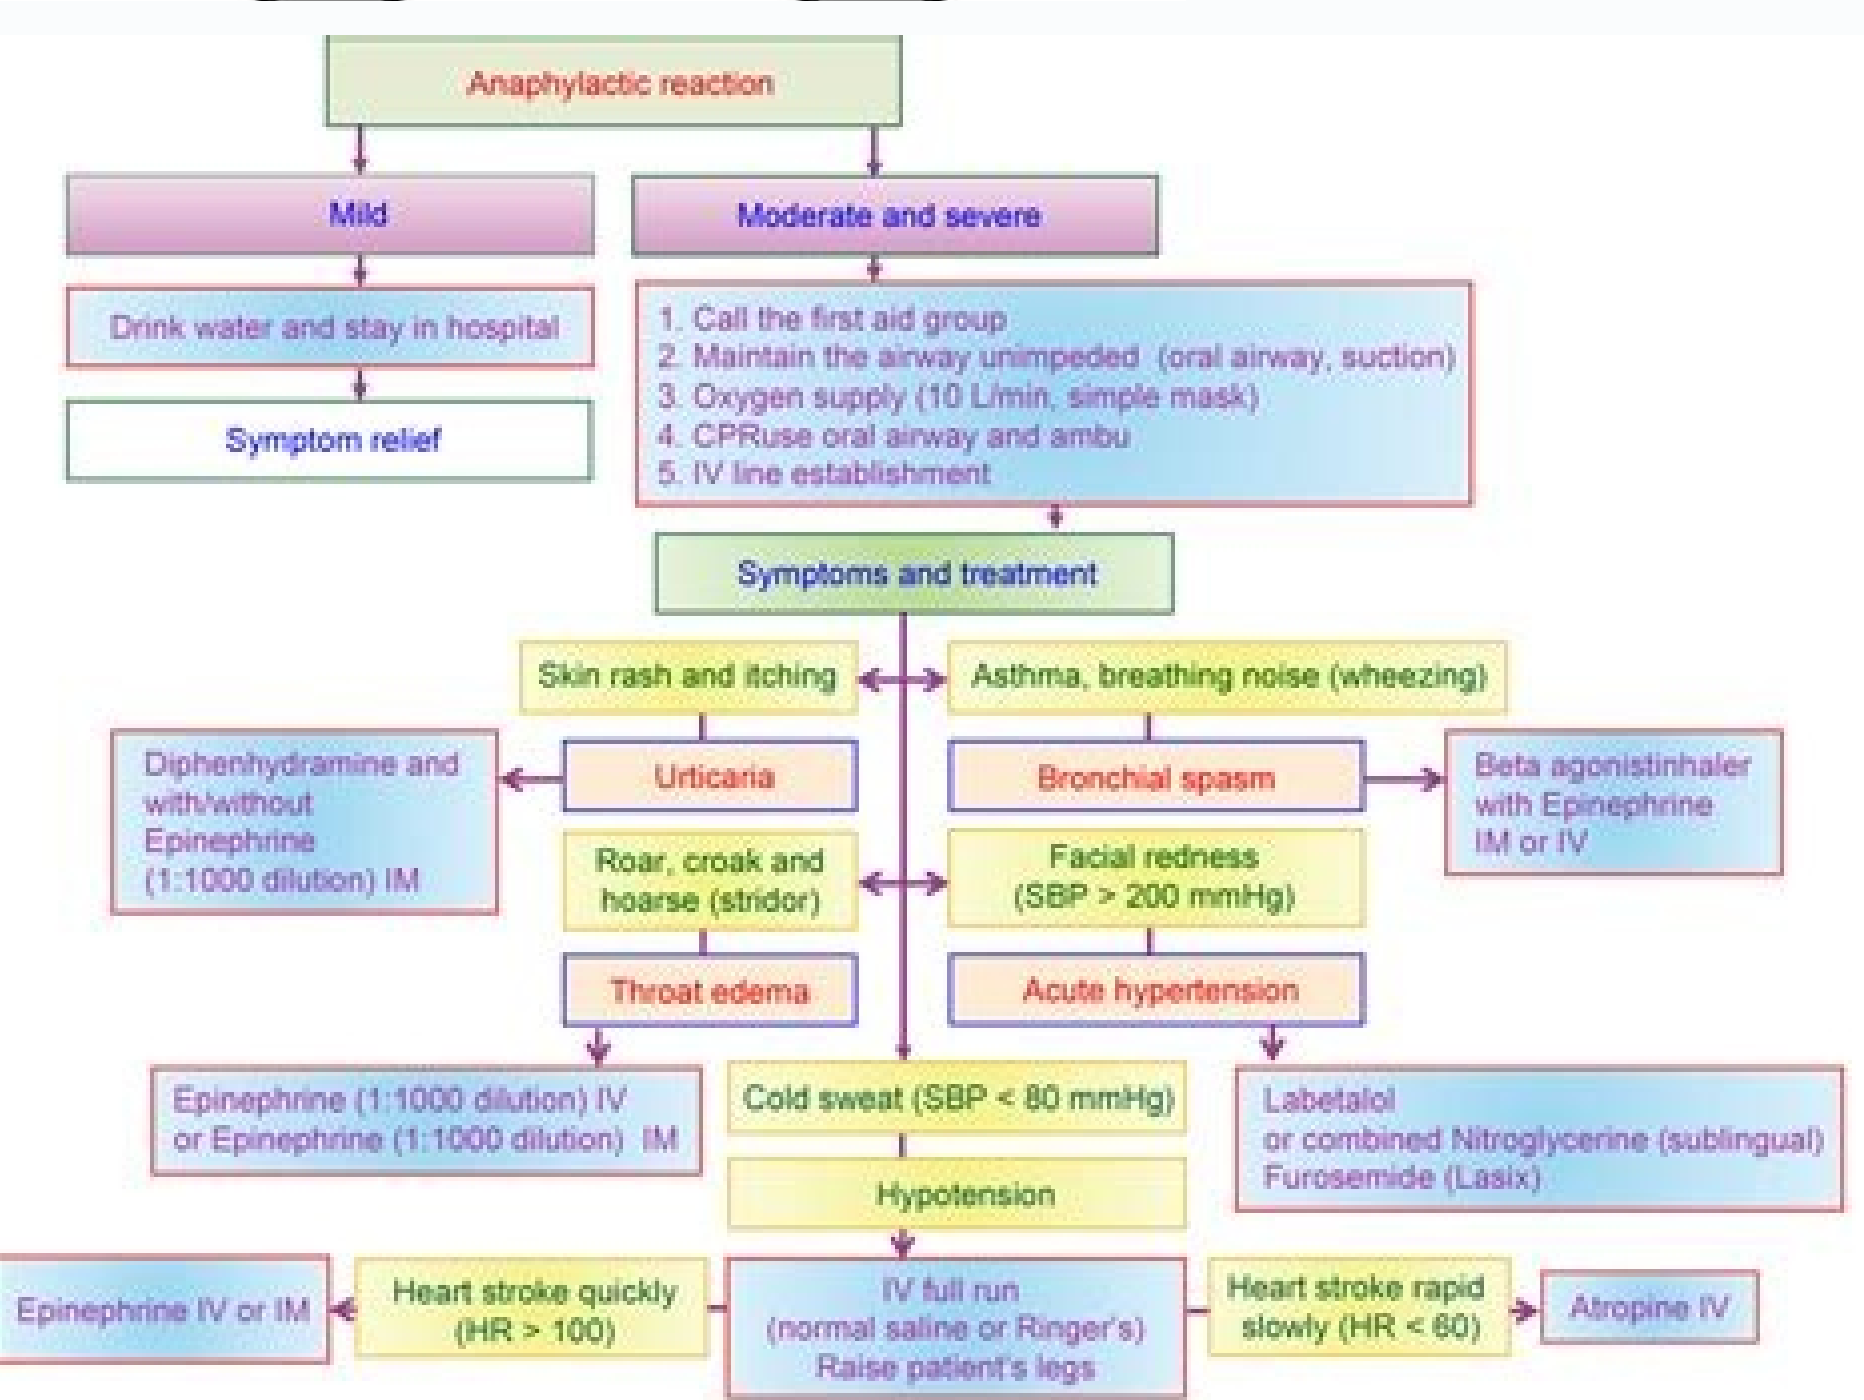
Anaphylactic reaction

Mild

Moderate and severe

Drink water and stay in hospital

Symptom relief

1. Call the first aid group
2. Maintain the airway unimpeded (oral airway, suction)
3. Oxygen supply (10 L/min, simple mask)
4. CPRuse oral airway and ambu
5. IV line establishment

Symptoms and treatment

Skin rash and itching

Asthma, breathing noise (wheezing)

Diphenhydramine and with/without Epinephrine (1:1000 dilution) IM

Urticaria

Bronchial spasm

Beta agonistinhaler with Epinephrine IM or IV

Roar, croak and hoarse (stridor)

Facial redness (SBP > 200 mmHg)

Throat edema

Acute hypertension

Epinephrine (1:1000 dilution) IV or Epinephrine (1:1000 dilution) IM

Cold sweat (SBP < 80 mmHg)

Labetalol or combined Nitroglycerine (sublingual) Furosemide (Lasix)

Hypotension

Epinephrine IV or IM

Heart stroke quickly (HR > 100)

IV full run (normal saline or Ringer's) Raise patient's legs

Heart stroke rapid slowly (HR < 60)

Atropine IV